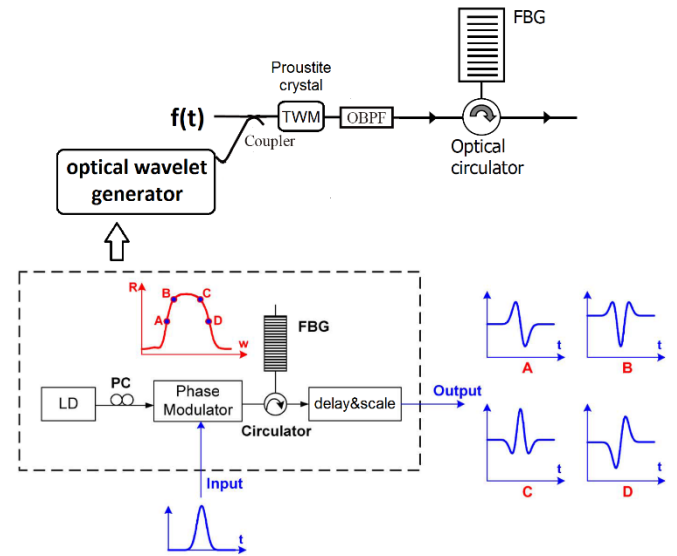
FBG

Proustite crystal

f(t)

TWM

OBPF

Coupler

Optical circulator

optical wavelet generator

R

B

C

A

D

w

FBG

LD

PC

Phase Modulator

Circulator

delay&scale

Output

Input

t

t

A

t

B

t

C

t

D

t